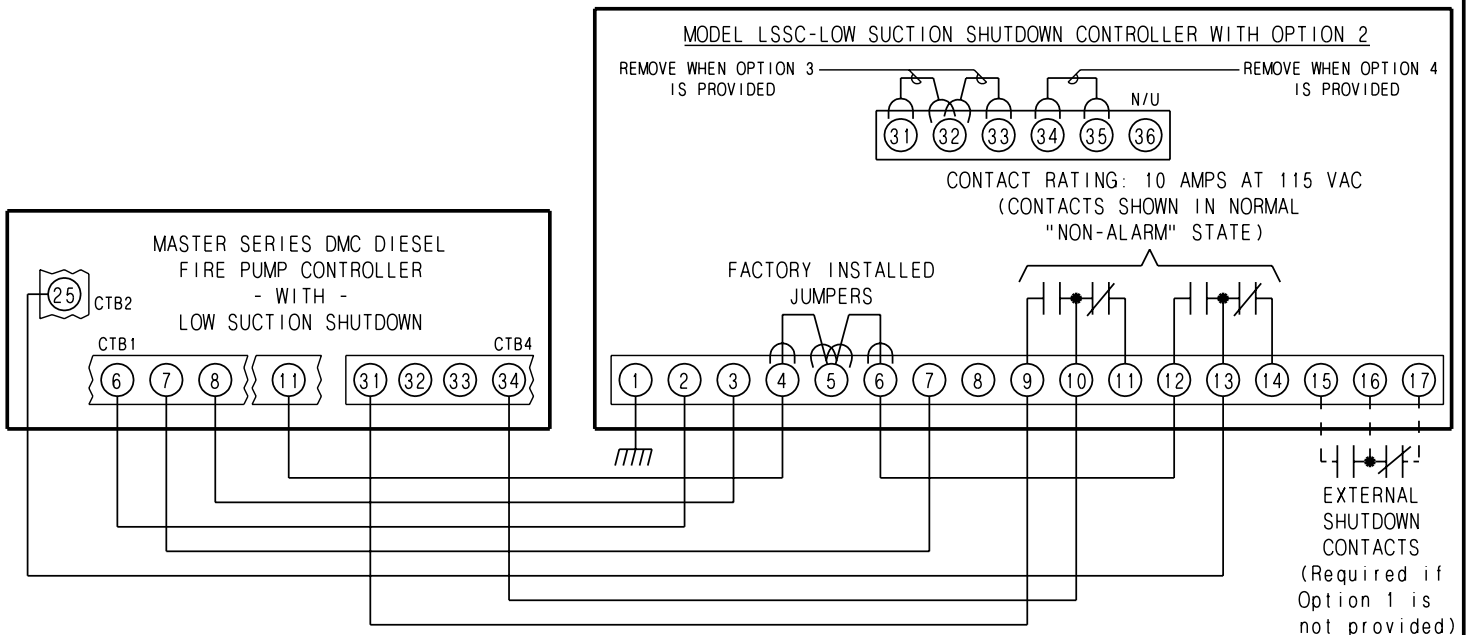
MODEL LSSC-LOW SUCTION SHUTDOWN CONTROLLER WITH OPTION 2

REMOVE WHEN OPTION 3 IS PROVIDED

REMOVE WHEN OPTION 4 IS PROVIDED

N/U

31 32 33 34 35 36

CONTACT RATING: 10 AMPS AT 115 VAC (CONTACTS SHOWN IN NORMAL "NON-ALARM" STATE)

MASTER SERIES DMC DIESEL FIRE PUMP CONTROLLER - WITH - LOW SUCTION SHUTDOWN

25 CTB2

CTB1

CTB4

6 7 8 11 31 32 33 34

FACTORY INSTALLED JUMPERS

1 2 3 4 5 6 7 8 9 10 11 12 13 14 15 16 17

EXTERNAL SHUTDOWN CONTACTS (Required if Option 1 is not provided)